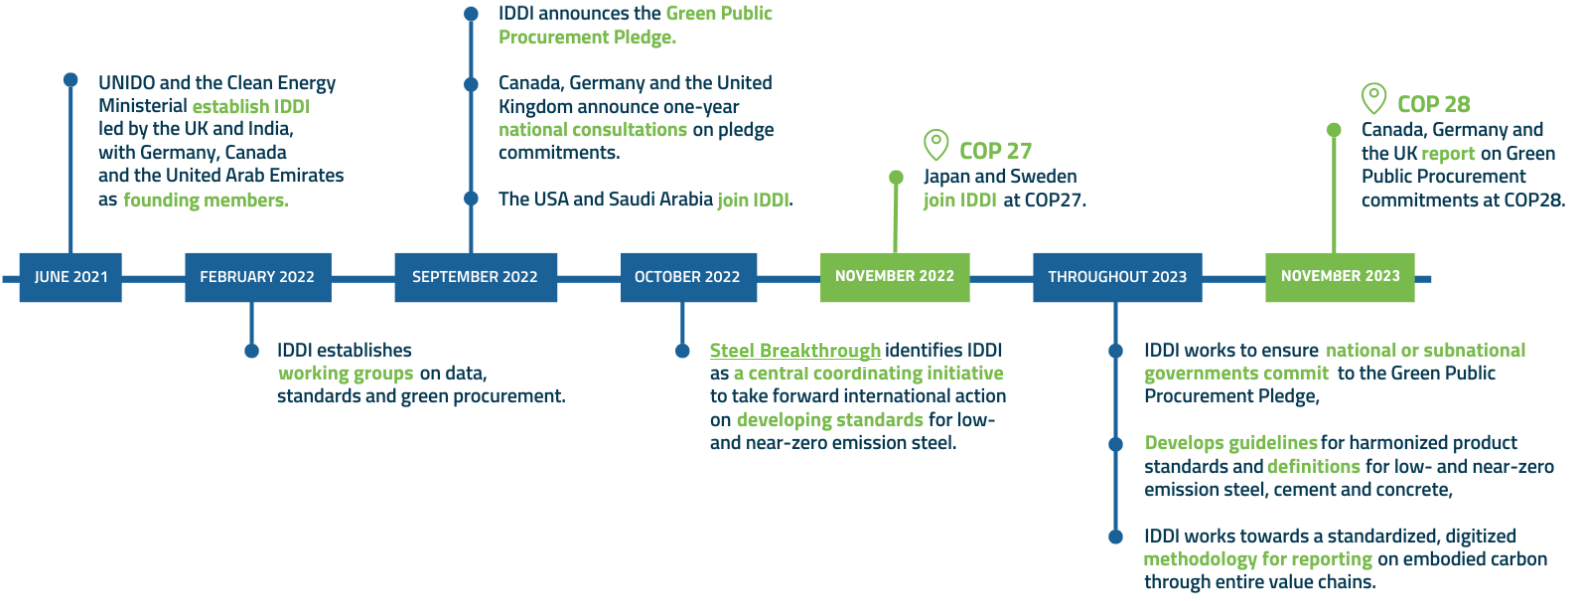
UNIDO and the Clean Energy Ministerial establish IDDI led by the UK and India, with Germany, Canada and the United Arab Emirates as founding members.

JUNE 2021

FEBRUARY 2022

IDDI establishes working groups on data, standards and green procurement.

IDDI announces the Green Public Procurement Pledge.

Canada, Germany and the United Kingdom announce one-year national consultations on pledge commitments.

The USA and Saudi Arabia join IDDI.

SEPTEMBER 2022

OCTOBER 2022

Steel Breakthrough identifies IDDI as a central coordinating initiative to take forward international action on developing standards for low- and near-zero emission steel.

COP 27

Japan and Sweden join IDDI at COP27.

NOVEMBER 2022

THROUGHOUT 2023

IDDI works to ensure national or subnational governments commit to the Green Public Procurement Pledge,

Develops guidelines for harmonized product standards and definitions for low- and near-zero emission steel, cement and concrete,

IDDI works towards a standardized, digitized methodology for reporting on embodied carbon through entire value chains.

COP 28

Canada, Germany and the UK report on Green Public Procurement commitments at COP28.

NOVEMBER 2023